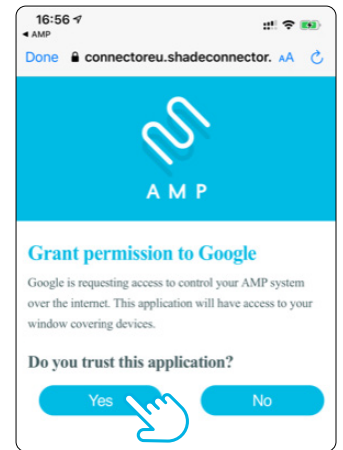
16:56
◂ AMP
Done connectoreu.shadeconnector. AA

AMP

Grant permission to Google

Google is requesting access to control your AMP system over the internet. This application will have access to your window covering devices.

Do you trust this application?

Yes
No